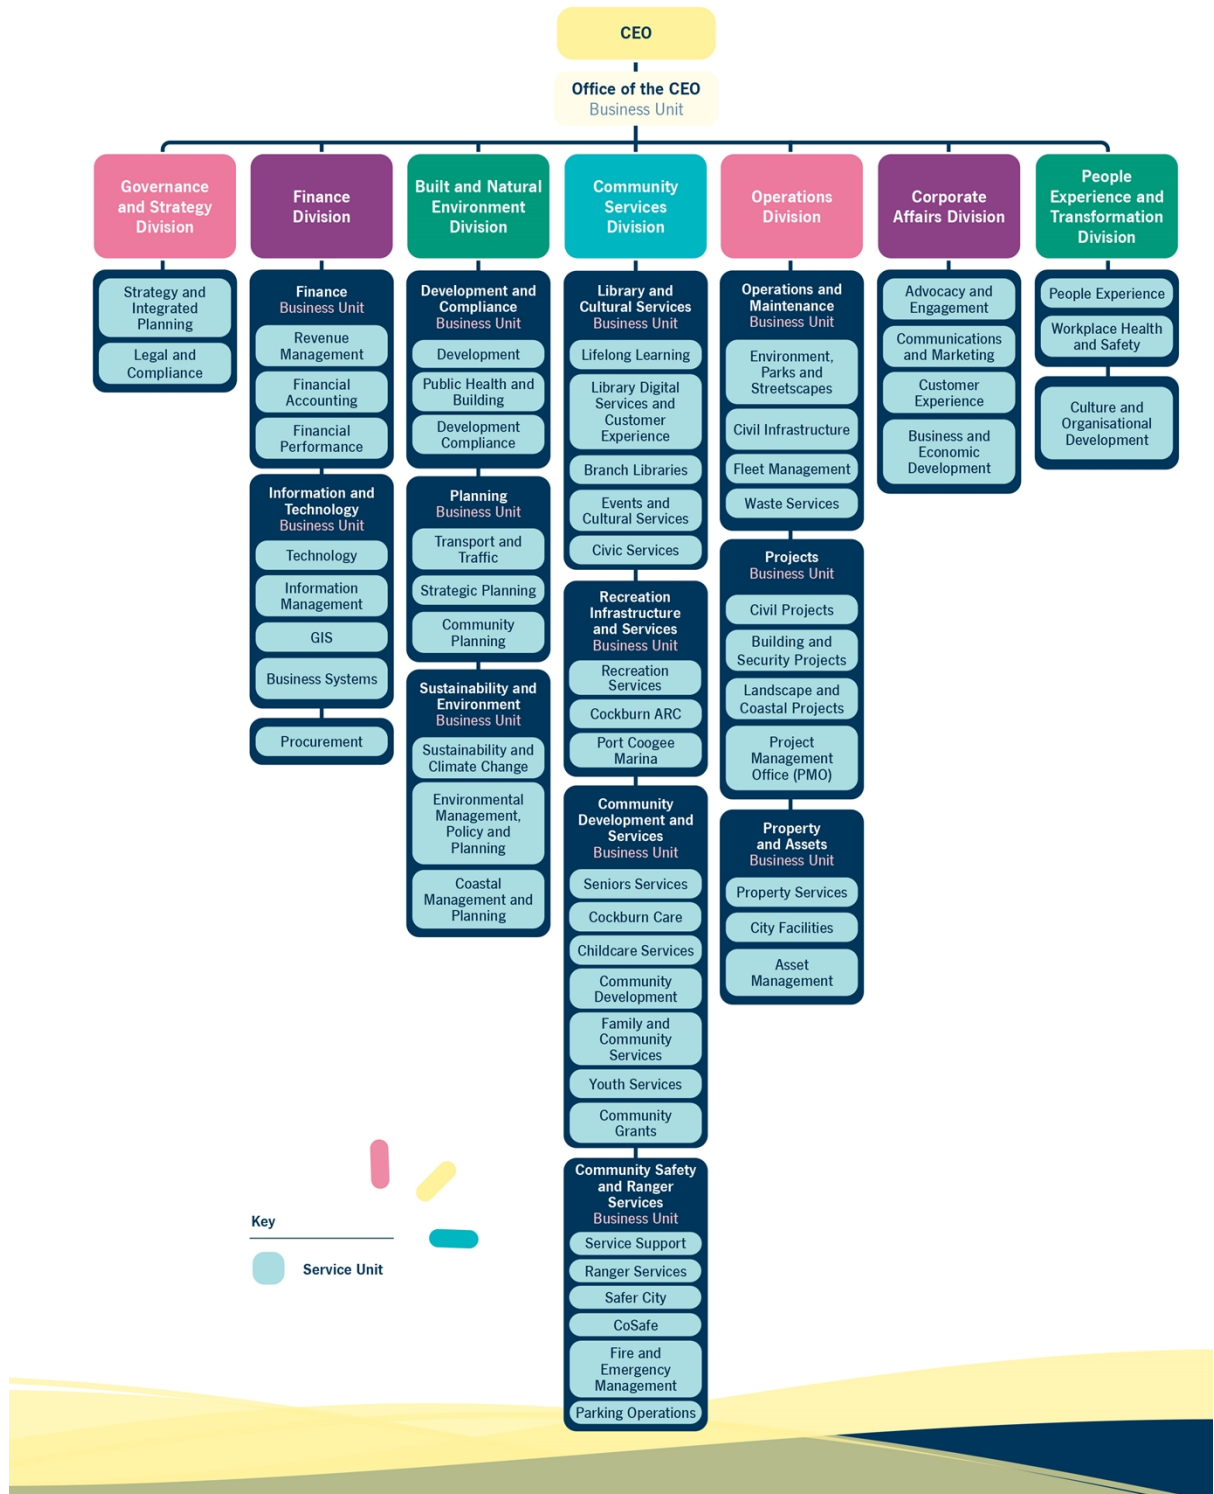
CEO

Office of the CEO
Business Unit

Governance and Strategy Division

Strategy and Integrated Planning

Legal and Compliance

Finance Division

Finance
Business Unit

Revenue Management

Financial Accounting

Financial Performance

Information and Technology
Business Unit

Technology

Information Management

GIS

Business Systems

Procurement

Built and Natural Environment Division

Development and Compliance
Business Unit

Development

Public Health and Building

Development Compliance

Planning
Business Unit

Transport and Traffic

Strategic Planning

Community Planning

Sustainability and Environment
Business Unit

Sustainability and Climate Change

Environmental Management, Policy and Planning

Coastal Management and Planning

Community Services Division

Library and Cultural Services
Business Unit

Lifelong Learning

Library Digital Services and Customer Experience

Branch Libraries

Events and Cultural Services

Civic Services

Recreation Infrastructure and Services
Business Unit

Recreation Services

Cockburn ARC

Port Coogee Marina

Community Development and Services
Business Unit

Seniors Services

Cockburn Care

Childcare Services

Community Development

Family and Community Services

Youth Services

Community Grants

Community Safety and Ranger Services
Business Unit

Service Support

Ranger Services

Safer City

CoSafe

Fire and Emergency Management

Parking Operations

Operations Division

Operations and Maintenance
Business Unit

Environment, Parks and Streetscapes

Civil Infrastructure

Fleet Management

Waste Services

Projects
Business Unit

Civil Projects

Building and Security Projects

Landscape and Coastal Projects

Project Management Office (PMO)

Property and Assets
Business Unit

Property Services

City Facilities

Asset Management

Corporate Affairs Division

Advocacy and Engagement

Communications and Marketing

Customer Experience

Business and Economic Development

People Experience and Transformation Division

People Experience

Workplace Health and Safety

Culture and Organisational Development

Key

Service Unit